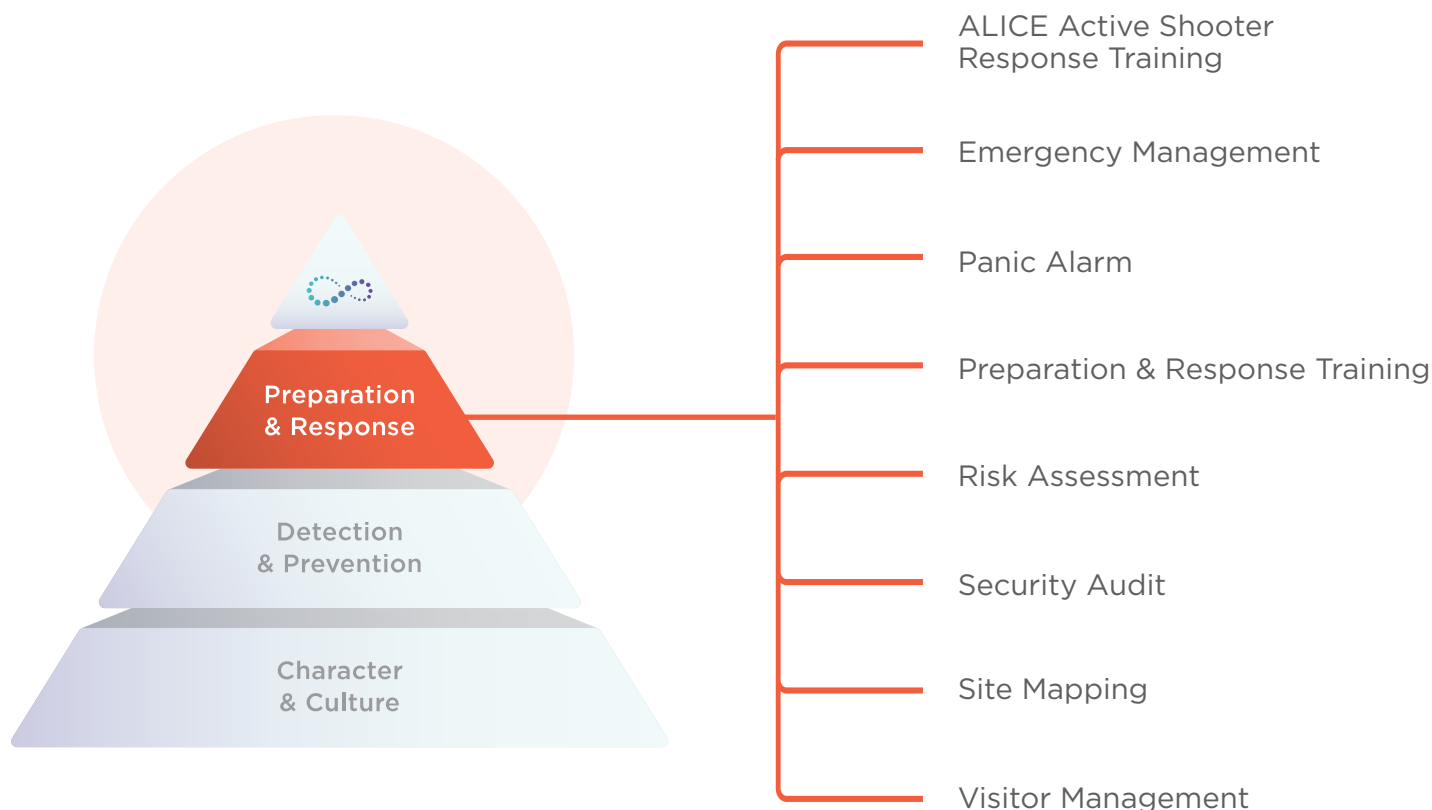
Preparation & Response

Detection & Prevention

Character & Culture

ALICE Active Shooter Response Training

Emergency Management

Panic Alarm

Preparation & Response Training

Risk Assessment

Security Audit

Site Mapping

Visitor Management